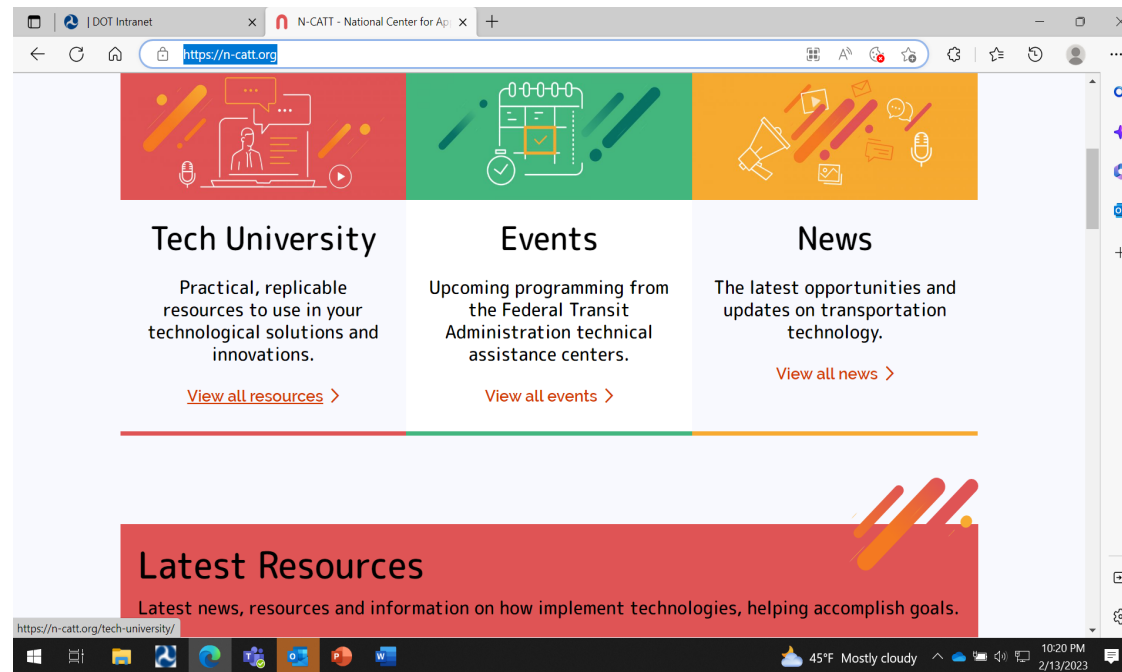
| DOT Intranet
N-CATT - National Center for Ap
https://n-catt.org

Tech University
Practical, replicable resources to use in your technological solutions and innovations.
View all resources >

Events
Upcoming programming from the Federal Transit Administration technical assistance centers.
View all events >

News
The latest opportunities and updates on transportation technology.
View all news >

Latest Resources
Latest news, resources and information on how implement technologies, helping accomplish goals.

https://n-catt.org/tech-university/

45°F Mostly cloudy
10:20 PM
2/13/2023